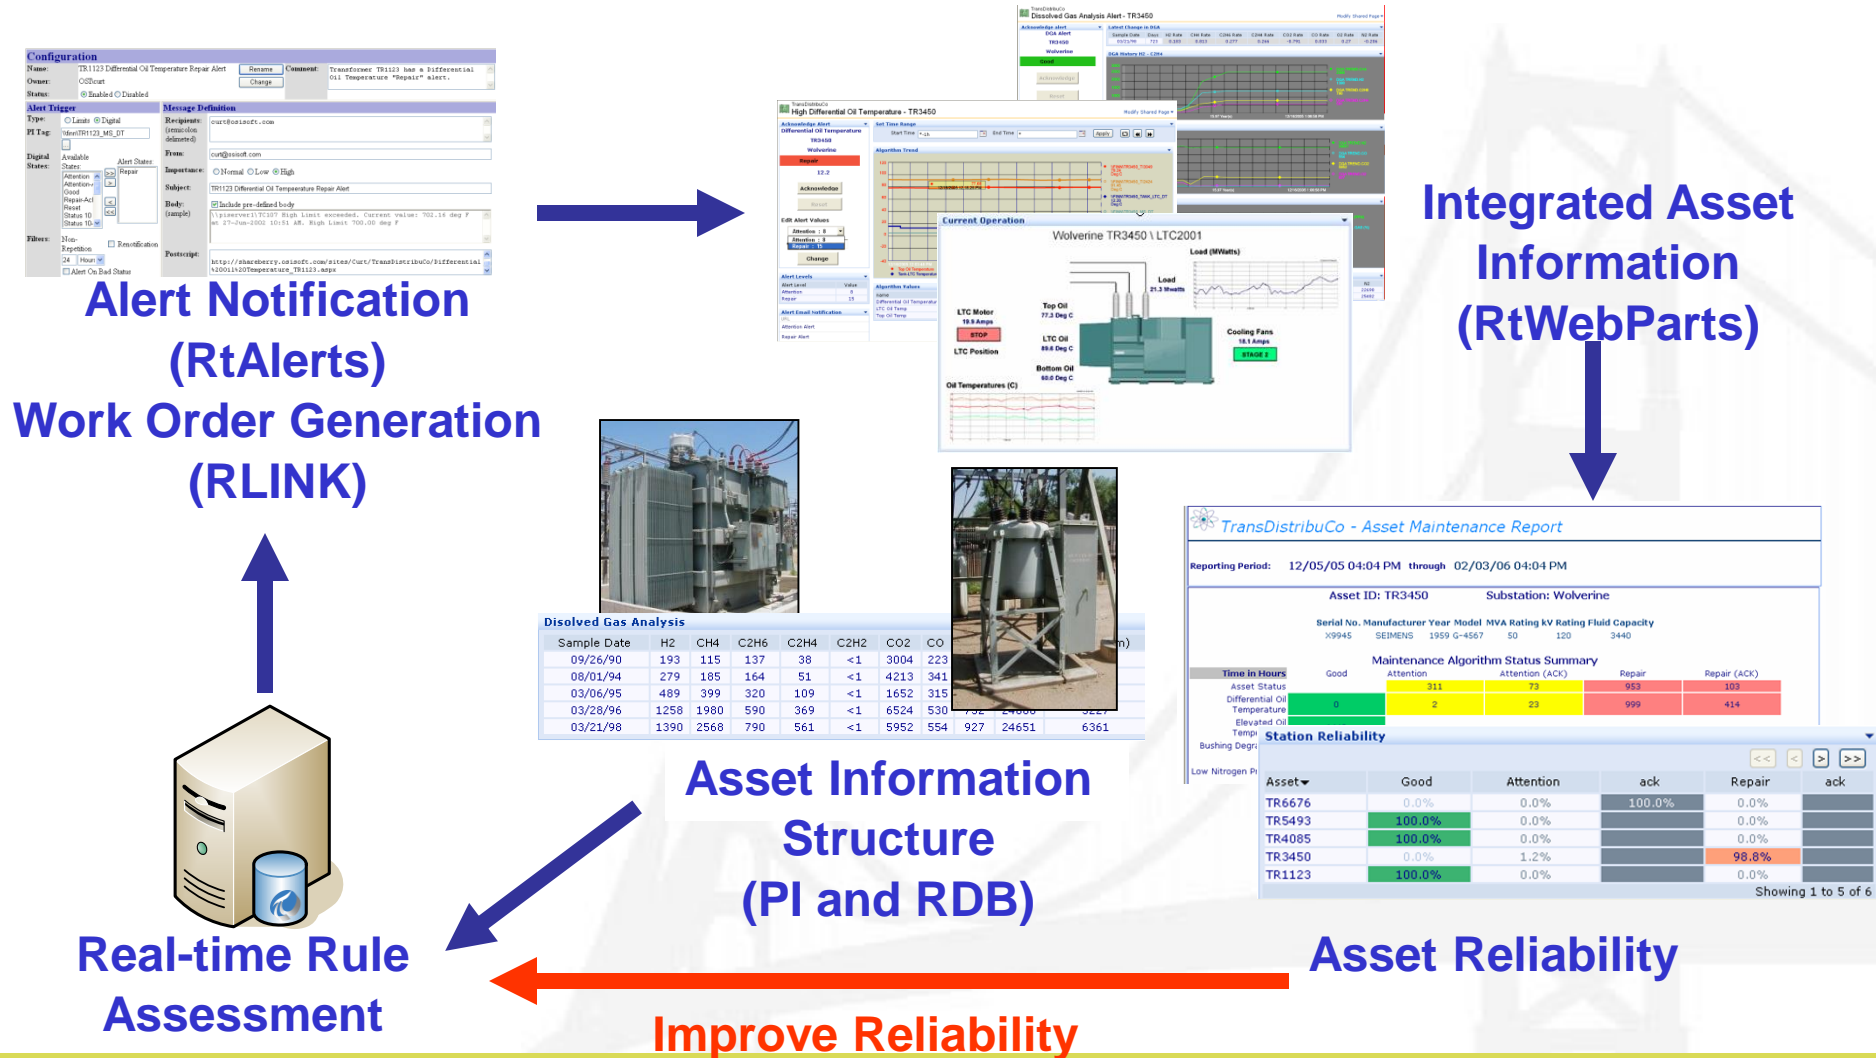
Configuration
Name: TR1123 Differential Oil Temperature Repair Alert
Owner: OSIcurt
Status: Enabled Disabled
Rename
Change
Comment: Transformer TR1123 has a Differential Oil Temperature "Repair" alert.
Alert Trigger
Type: Limits Digital
PI Tag:
Digital States:
Filters:
Message Definition
Recipients: (semicolon delimited) curt@osisoft.com
From: curt@osisoft.com
Importance: Normal Low High
Subject: TR1123 Differential Oil Temperature Repair Alert
Body: (sample) Include pre-defined body
Postscript:

Alert Notification
(RtAlerts)
Work Order Generation
(RLINK)

Dissolved Gas Analysis Alert - TR3450
High Differential Oil Temperature - TR3450
Current Operation
Wolverine TR3450 \ LTC2001
Load (MWatts)
Load 21.3 Mwatts
LTC Motor 19.8 Amps
STOP
LTC Position
Top Oil 77.2 Deg C
LTC Oil 89.6 Deg C
Bottom Oil 60.0 Deg C
Cooling Fans 18.1 Amps
STAGE 2
Oil Temperatures (C)

Integrated Asset
Information
(RtWebParts)

Disolved Gas Analysis
| Sample Date | H2 | CH4 | C2H6 | C2H4 | C2H2 | CO2 | CO | | | m) |
|---|---|---|---|---|---|---|---|---|---|---|
| 09/26/90 | 193 | 115 | 137 | 38 | <1 | 3004 | 223 | | | |
| 08/01/94 | 279 | 185 | 164 | 51 | <1 | 4213 | 341 | | | |
| 03/06/95 | 489 | 399 | 320 | 109 | <1 | 1652 | 315 | | | |
| 03/28/96 | 1258 | 1980 | 590 | 369 | <1 | 6524 | 530 | | | |
| 03/21/98 | 1390 | 2568 | 790 | 561 | <1 | 5952 | 554 | 927 | 24651 | 6361 |

TransDistribuCo - Asset Maintenance Report
Reporting Period: 12/05/05 04:04 PM through 02/03/06 04:04 PM
Asset ID: TR3450 Substation: Wolverine
Serial No. Manufacturer Year Model MVA Rating kV Rating Fluid Capacity
X9945 SEIMENS 1959 G-4567 50 120 3440
Maintenance Algorithm Status Summary
| Time in Hours | Good | Attention | Attention (ACK) | Repair | Repair (ACK) |
|---|---|---|---|---|---|
| Asset Status | | 311 | 73 | 953 | 103 |
| Differential Oil Temperature | 0 | 2 | 23 | 999 | 414 |
Elevated Oil Temp
Bushing Degra
Low Nitrogen Pr
Station Reliability
| Asset | Good | Attention | ack | Repair | ack |
|---|---|---|---|---|---|
| TR6676 | 0.0% | 0.0% | 100.0% | 0.0% | |
| TR5493 | 100.0% | 0.0% | | 0.0% | |
| TR4085 | 100.0% | 0.0% | | 0.0% | |
| TR3450 | 0.0% | 1.2% | | 98.8% | |
| TR1123 | 100.0% | 0.0% | | 0.0% | |
Showing 1 to 5 of 6

Asset Information
Structure
(PI and RDB)

Real-time Rule
Assessment

Asset Reliability

Improve Reliability